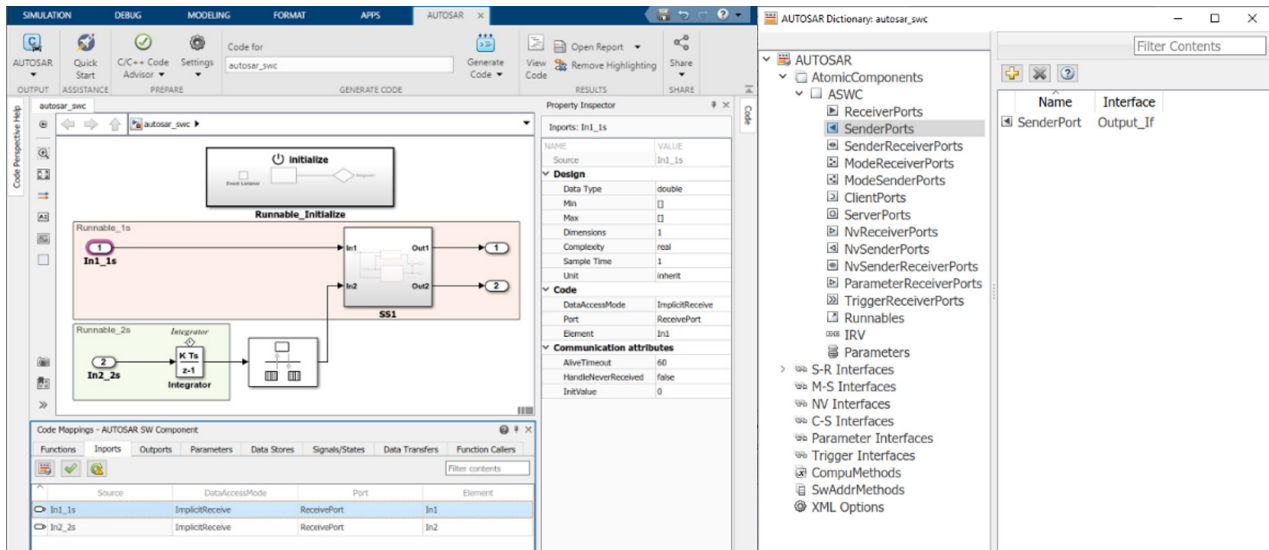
SIMULATION DEBUG MODELING FORMAT APPS AUTOSAR

AUTOSAR Quick Start C/C++ Code Advisor Settings Code for autosar_swc Generate Code View Code Open Report Remove Highlighting Share

OUTPUT ASSISTANCE PREPARE GENERATE CODE RESULTS SHARE

Code Perspective Help

autosar_swc

autosar_swc

initialize

Event Listener

Runnable_Initialize

Runnable_1s

1 In1_1s

In1 Out1 In2 Out2

SS1

1

2

Runnable_2s

Integrator

2 In2_2s

K Ts z-1 Integrator

Property Inspector

Inports: In1_1s

| NAME | VALUE |
|---|---|
| Source | In1_1s |
| **Design** | |
| Data Type | double |
| Min | [] |
| Max | [] |
| Dimensions | 1 |
| Complexity | real |
| Sample Time | 1 |
| Unit | inherit |
| **Code** | |
| DataAccessMode | ImplicitReceive |
| Port | ReceivePort |
| Element | In1 |
| **Communication attributes** | |
| AliveTimeout | 60 |
| HandleNeverReceived | false |
| InitValue | 0 |

Code

Code Mappings - AUTOSAR SW Component

Functions Inports Outports Parameters Data Stores Signals/States Data Transfers Function Callers

Filter contents

| Source | DataAccessMode | Port | Element |
|---|---|---|---|
| In1_1s | ImplicitReceive | ReceivePort | In1 |
| In2_2s | ImplicitReceive | ReceivePort | In2 |

AUTOSAR Dictionary: autosar_swc

AUTOSAR
AtomicComponents
ASWC
ReceiverPorts
SenderPorts
SenderReceiverPorts
ModeReceiverPorts
ModeSenderPorts
ClientPorts
ServerPorts
NvReceiverPorts
NvSenderPorts
NvSenderReceiverPorts
ParameterReceiverPorts
TriggerReceiverPorts
Runnables
IRV
Parameters
S-R Interfaces
M-S Interfaces
NV Interfaces
C-S Interfaces
Parameter Interfaces
Trigger Interfaces
CompuMethods
SwAddrMethods
XML Options

Filter Contents

| Name | Interface |
|---|---|
| SenderPort | Output_If |